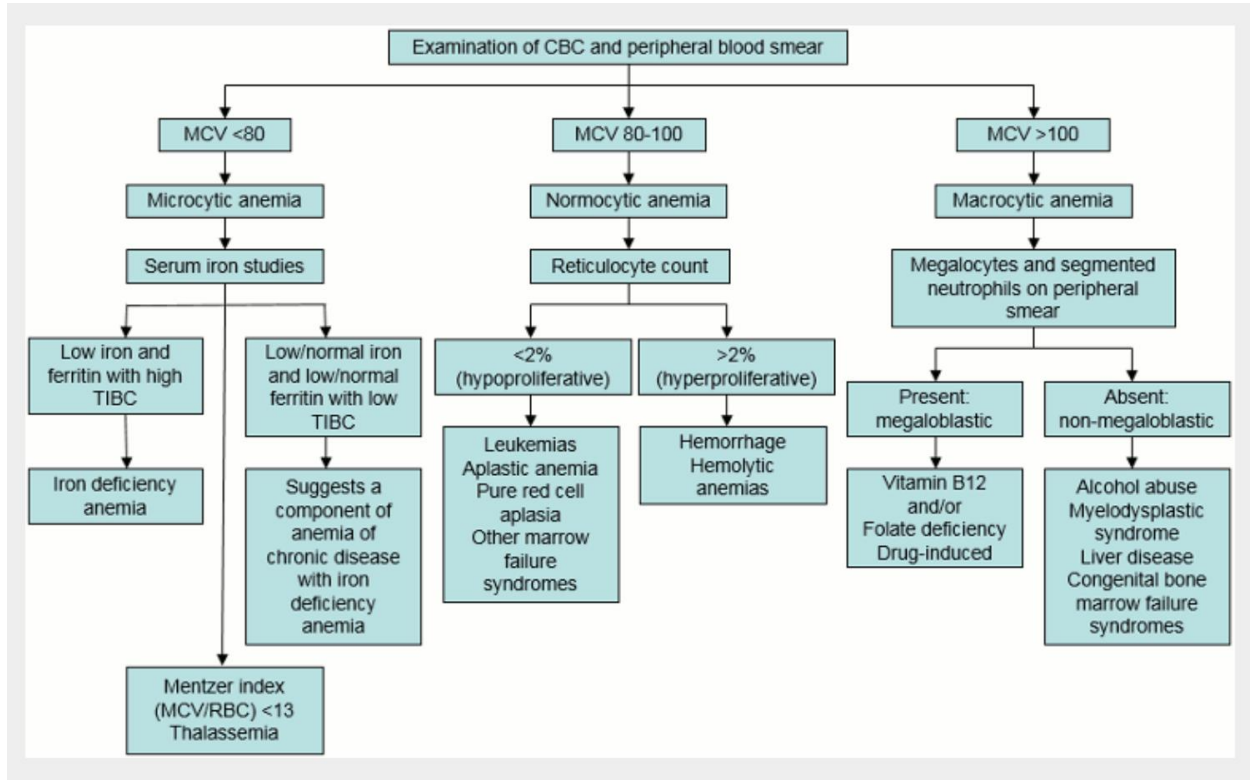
Examination of CBC and peripheral blood smear

MCV <80

Microcytic anemia

Serum iron studies

Low iron and ferritin with high TIBC

Iron deficiency anemia

Low/normal iron and low/normal ferritin with low TIBC

Suggests a component of anemia of chronic disease with iron deficiency anemia

Mentzer index (MCV/RBC) <13 Thalassemia

MCV 80-100

Normocytic anemia

Reticulocyte count

<2% (hypoproliferative)

Leukemias Aplastic anemia Pure red cell aplasia Other marrow failure syndromes

>2% (hyperproliferative)

Hemorrhage Hemolytic anemias

MCV >100

Macrocytic anemia

Megalocytes and segmented neutrophils on peripheral smear

Present: megaloblastic

Vitamin B12 and/or Folate deficiency Drug-induced

Absent: non-megaloblastic

Alcohol abuse Myelodysplastic syndrome Liver disease Congenital bone marrow failure syndromes